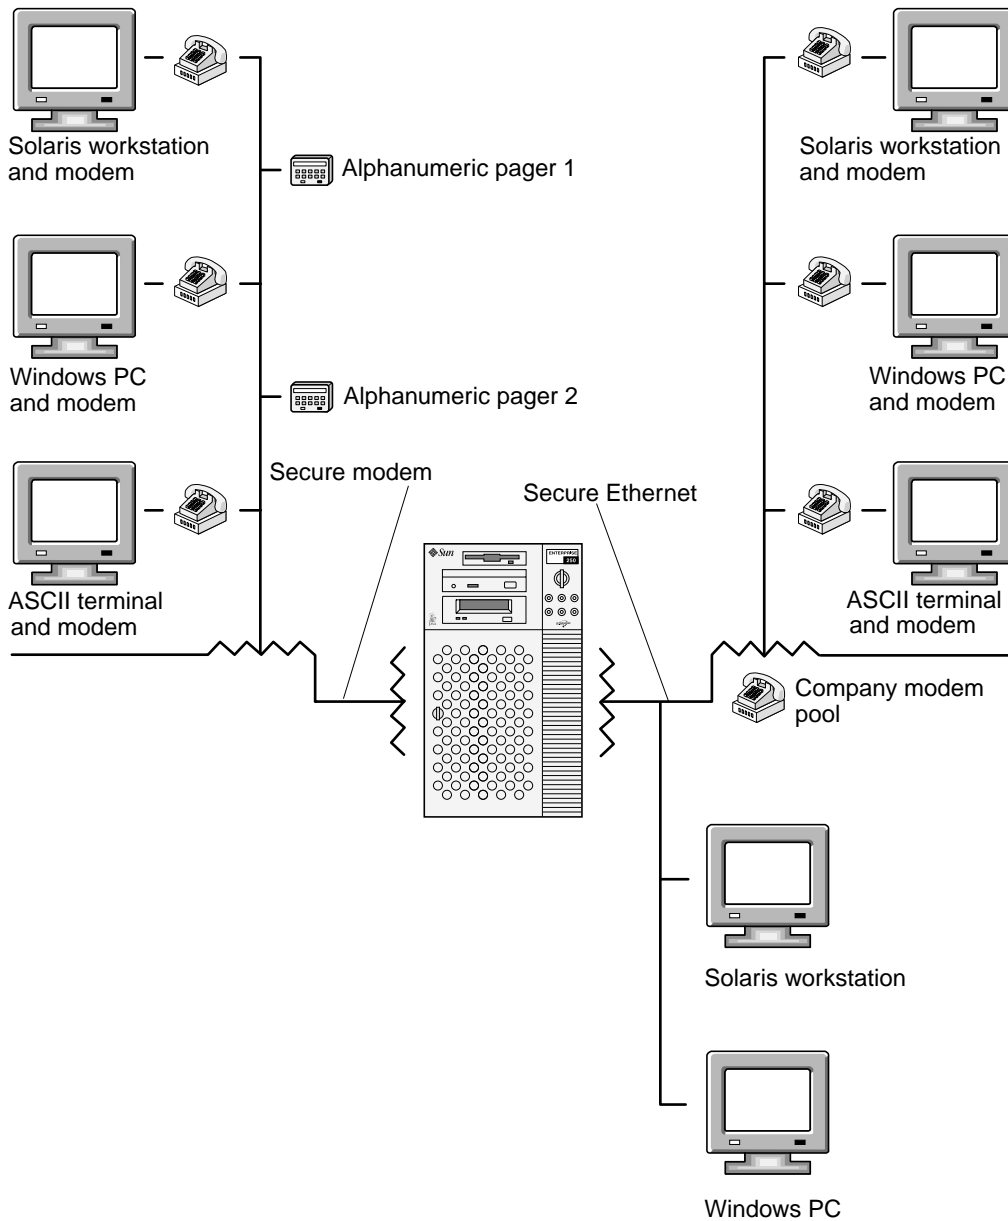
Solaris workstation and modem

Alphanumeric pager 1

Windows PC and modem

Alphanumeric pager 2

ASCII terminal and modem

Secure modem

Secure Ethernet

Sun

ENTERPRISE 250

Solaris workstation and modem

Windows PC and modem

ASCII terminal and modem

Company modem pool

Solaris workstation

Windows PC